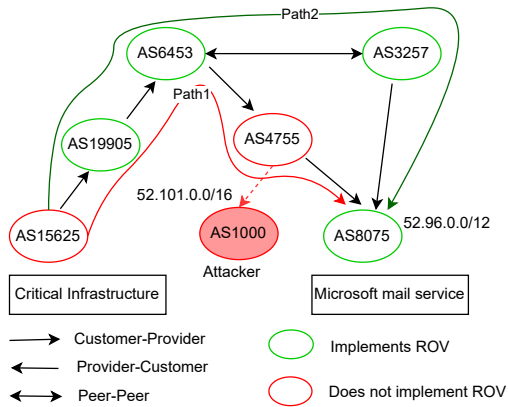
Path2

AS6453

AS3257

Path1

AS19905

AS4755

52.101.0.0/16

AS15625

AS1000

AS8075

52.96.0.0/12

Attacker

Critical Infrastructure

Microsoft mail service

Customer-Provider

Provider-Customer

Peer-Peer

Implements ROV

Does not implement ROV